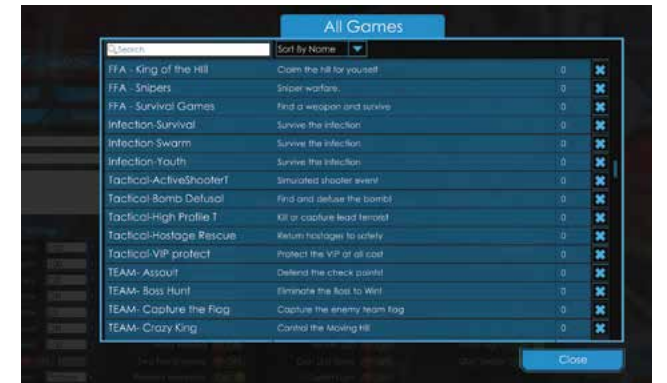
All Games

Search

Sort By Name

| | | | |
|---|---|---|---|
| FFA - King of the Hill | Claim the hill for yourself | 0 | ✖ |
| FFA - Snipers | Sniper warfare. | 0 | ✖ |
| FFA - Survival Games | Find a weapon and survive | 0 | ✖ |
| Infection-Survival | Survive the infection | 0 | ✖ |
| Infection-Swarm | Survive the infection | 0 | ✖ |
| Infection-Youth | Survive the infection | 0 | ✖ |
| Tactical-ActiveShooterT | Simulated shooter event | 0 | ✖ |
| Tactical-Bomb Defusal | Find and defuse the bomb! | 0 | ✖ |
| Tactical-High Profile T | Kill or capture lead terrorist | 0 | ✖ |
| Tactical-Hostage Rescue | Return hostages to safety | 0 | ✖ |
| Tactical-VIP protect | Protect the VIP at all cost | 0 | ✖ |
| TEAM- Assault | Defend the check points! | 0 | ✖ |
| TEAM- Boss Hunt | Eliminate the Boss to Win! | 0 | ✖ |
| TEAM- Capture the Flag | Capture the enemy team flag | 0 | ✖ |
| TEAM- Crazy King | Control the Moving Hill | 0 | ✖ |

Close